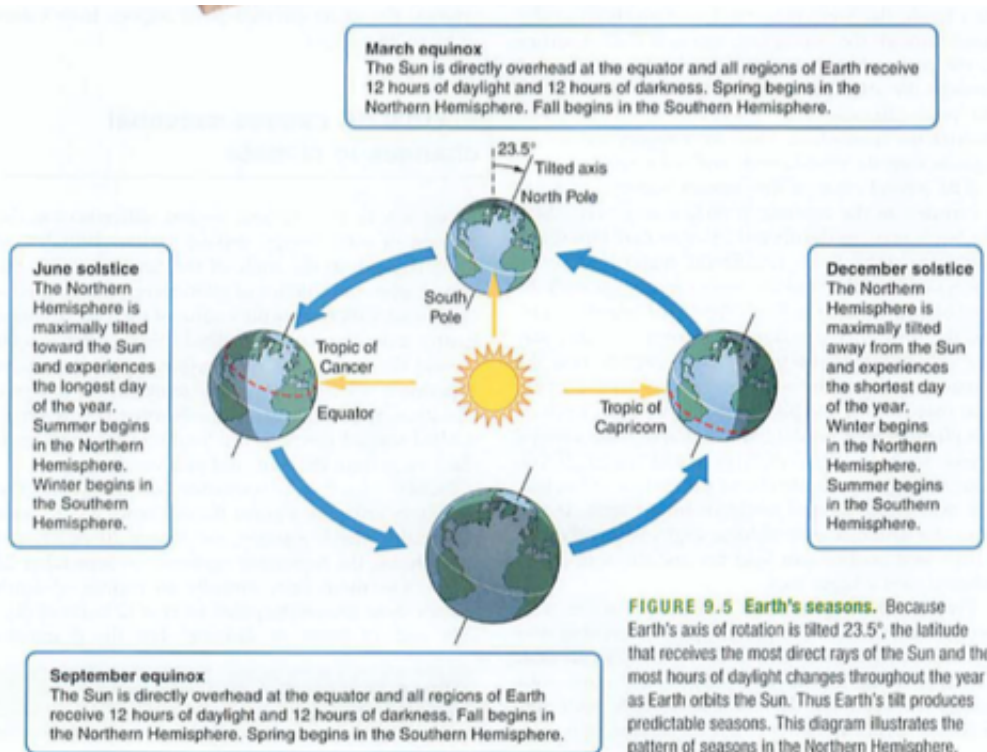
March equinox
The Sun is directly overhead at the equator and all regions of Earth receive 12 hours of daylight and 12 hours of darkness. Spring begins in the Northern Hemisphere. Fall begins in the Southern Hemisphere.

23.5°
Tilted axis
North Pole

June solstice
The Northern Hemisphere is maximally tilted toward the Sun and experiences the longest day of the year. Summer begins in the Northern Hemisphere. Winter begins in the Southern Hemisphere.

South Pole
Tropic of Cancer
Equator
Tropic of Capricorn

December solstice
The Northern Hemisphere is maximally tilted away from the Sun and experiences the shortest day of the year. Winter begins in the Northern Hemisphere. Summer begins in the Southern Hemisphere.

September equinox
The Sun is directly overhead at the equator and all regions of Earth receive 12 hours of daylight and 12 hours of darkness. Fall begins in the Northern Hemisphere. Spring begins in the Southern Hemisphere.

FIGURE 9.5 Earth's seasons. Because Earth's axis of rotation is tilted 23.5°, the latitude that receives the most direct rays of the Sun and the most hours of daylight changes throughout the year as Earth orbits the Sun. Thus Earth's tilt produces predictable seasons. This diagram illustrates the pattern of seasons in the Northern Hemisphere.